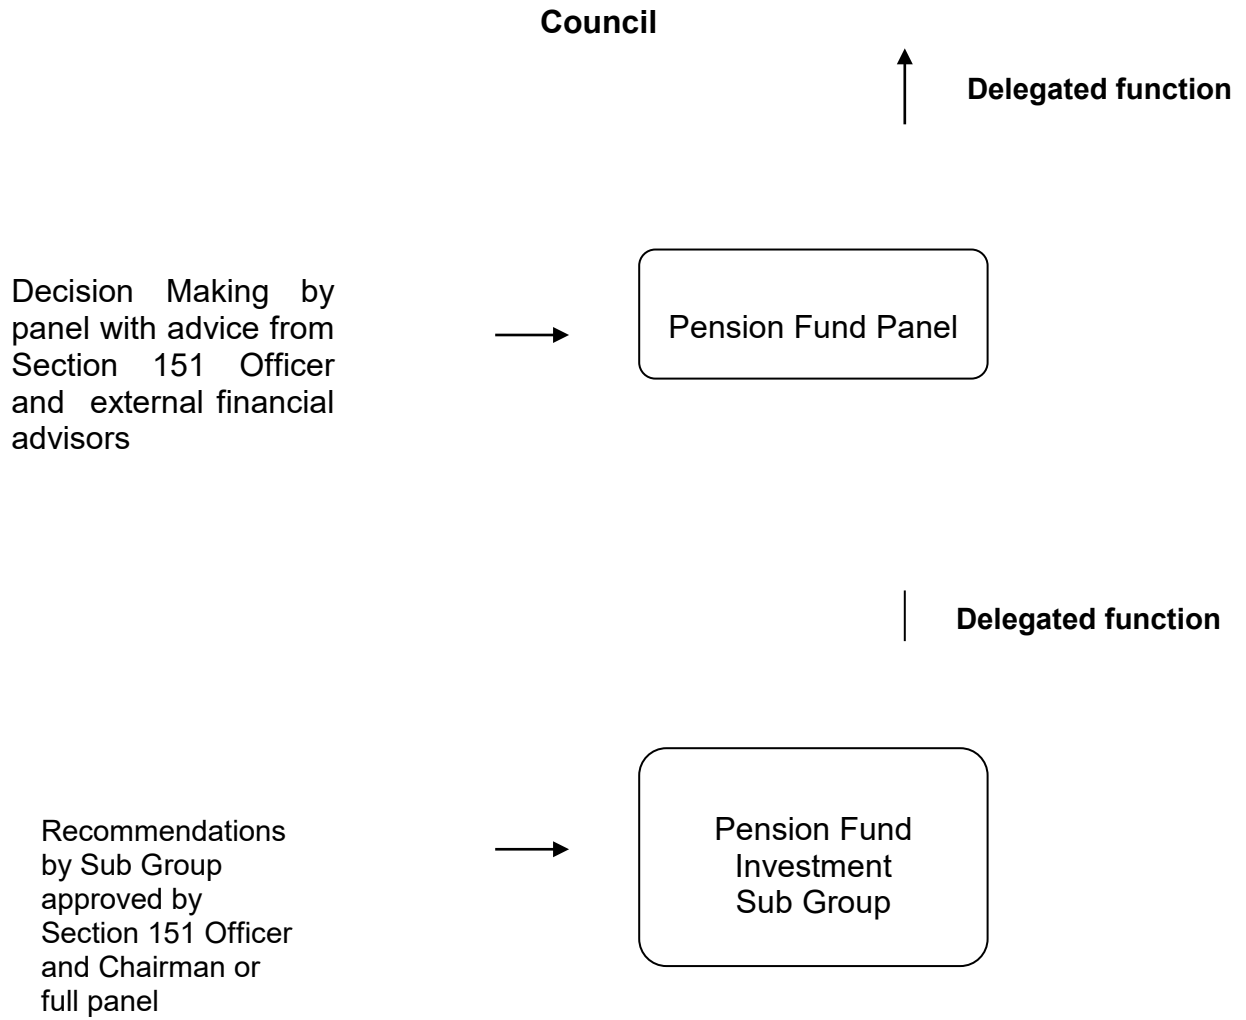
Council

Delegated function

Decision Making by panel with advice from Section 151 Officer and external financial advisors

Pension Fund Panel

Delegated function

Recommendations by Sub Group approved by Section 151 Officer and Chairman or full panel

Pension Fund Investment Sub Group